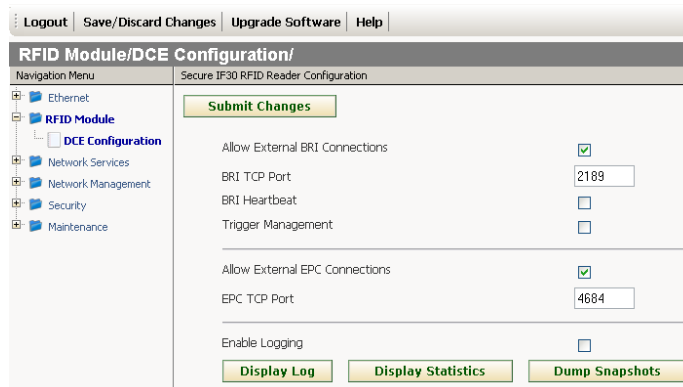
Logout | Save/Discard Changes | Upgrade Software | Help

RFID Module/DCE Configuration/

Navigation Menu

Ethernet
RFID Module
DCE Configuration
Network Services
Network Management
Security
Maintenance

Secure IF30 RFID Reader Configuration

Submit Changes

Allow External BRI Connections
BRI TCP Port 2189
BRI Heartbeat
Trigger Management

Allow External EPC Connections
EPC TCP Port 4684

Enable Logging

Display Log | Display Statistics | Dump Snapshots